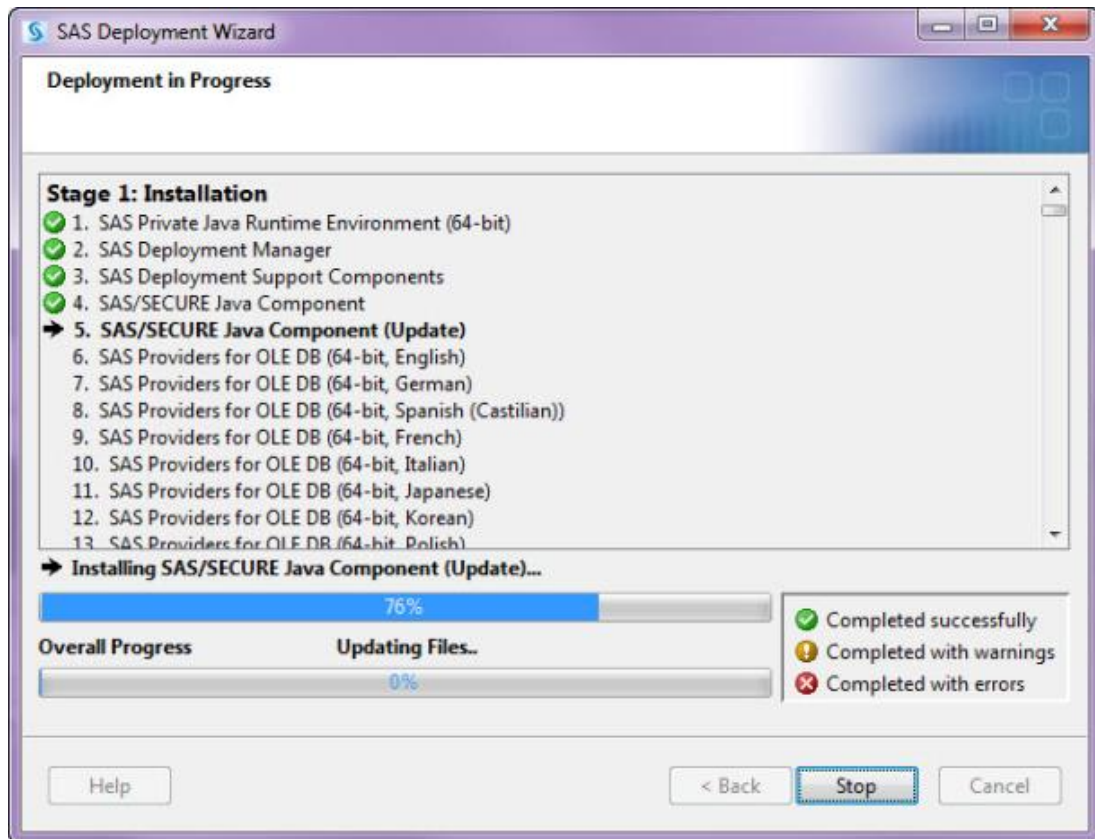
SAS Deployment Wizard

Deployment in Progress

Stage 1: Installation
1. SAS Private Java Runtime Environment (64-bit)
2. SAS Deployment Manager
3. SAS Deployment Support Components
4. SAS/SECURE Java Component
5. SAS/SECURE Java Component (Update)
6. SAS Providers for OLE DB (64-bit, English)
7. SAS Providers for OLE DB (64-bit, German)
8. SAS Providers for OLE DB (64-bit, Spanish (Castilian))
9. SAS Providers for OLE DB (64-bit, French)
10. SAS Providers for OLE DB (64-bit, Italian)
11. SAS Providers for OLE DB (64-bit, Japanese)
12. SAS Providers for OLE DB (64-bit, Korean)
13. SAS Providers for OLE DB (64-bit, Polish)

Installing SAS/SECURE Java Component (Update)...

76%

Overall Progress Updating Files..

0%

Completed successfully
Completed with warnings
Completed with errors

Help < Back Stop Cancel